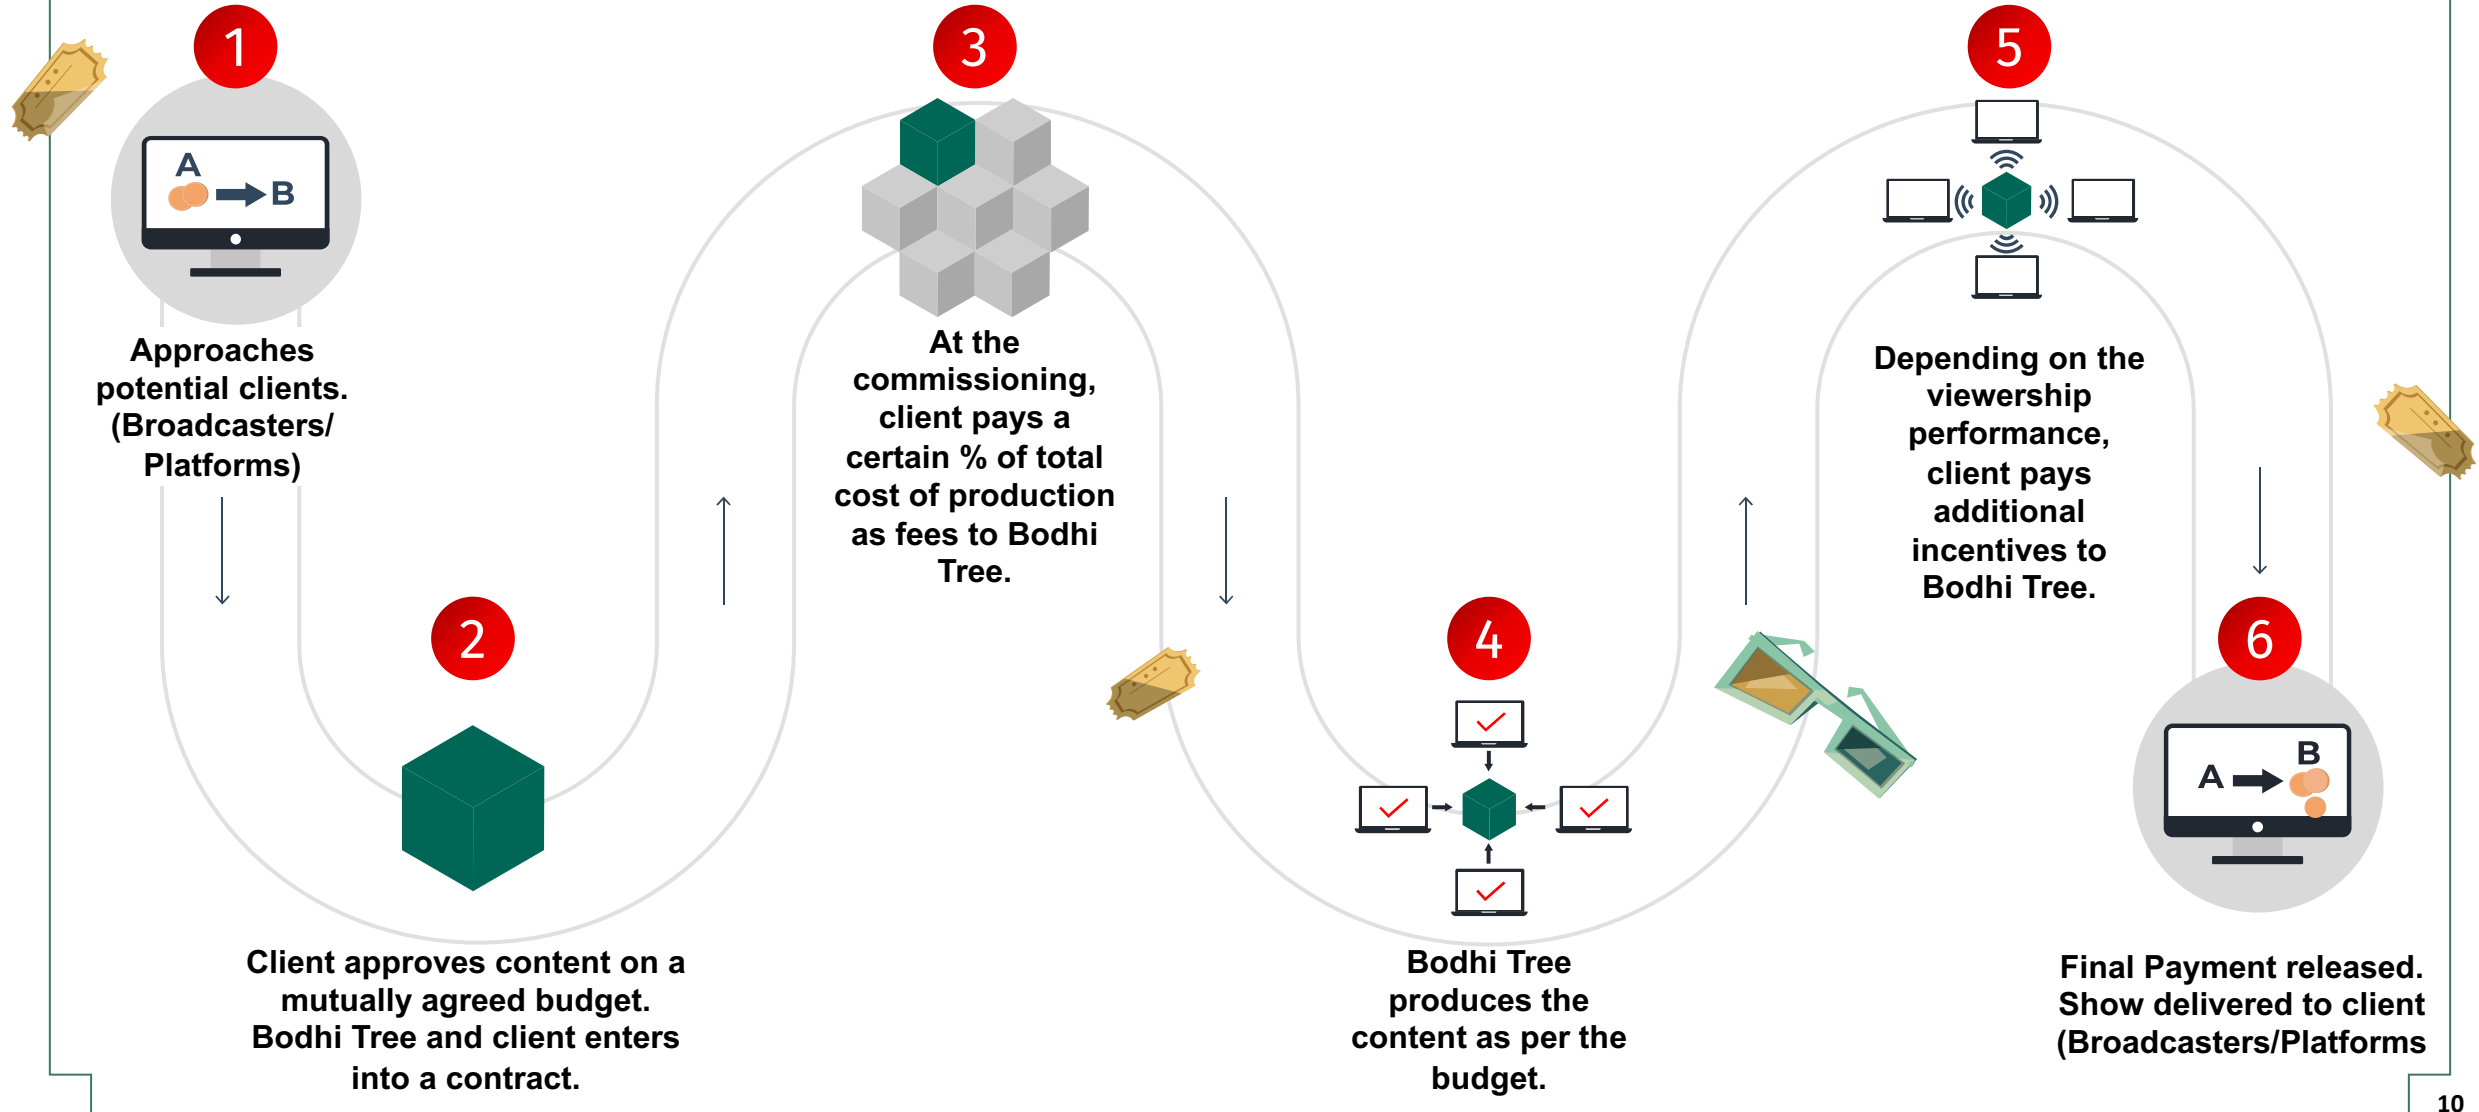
1

A

B

Approaches potential clients. (Broadcasters/ Platforms)

2

Client approves content on a mutually agreed budget. Bodhi Tree and client enters into a contract.

3

At the commissioning, client pays a certain % of total cost of production as fees to Bodhi Tree.

4

Bodhi Tree produces the content as per the budget.

5

Depending on the viewership performance, client pays additional incentives to Bodhi Tree.

6

B

A

Final Payment released. Show delivered to client (Broadcasters/Platforms

10